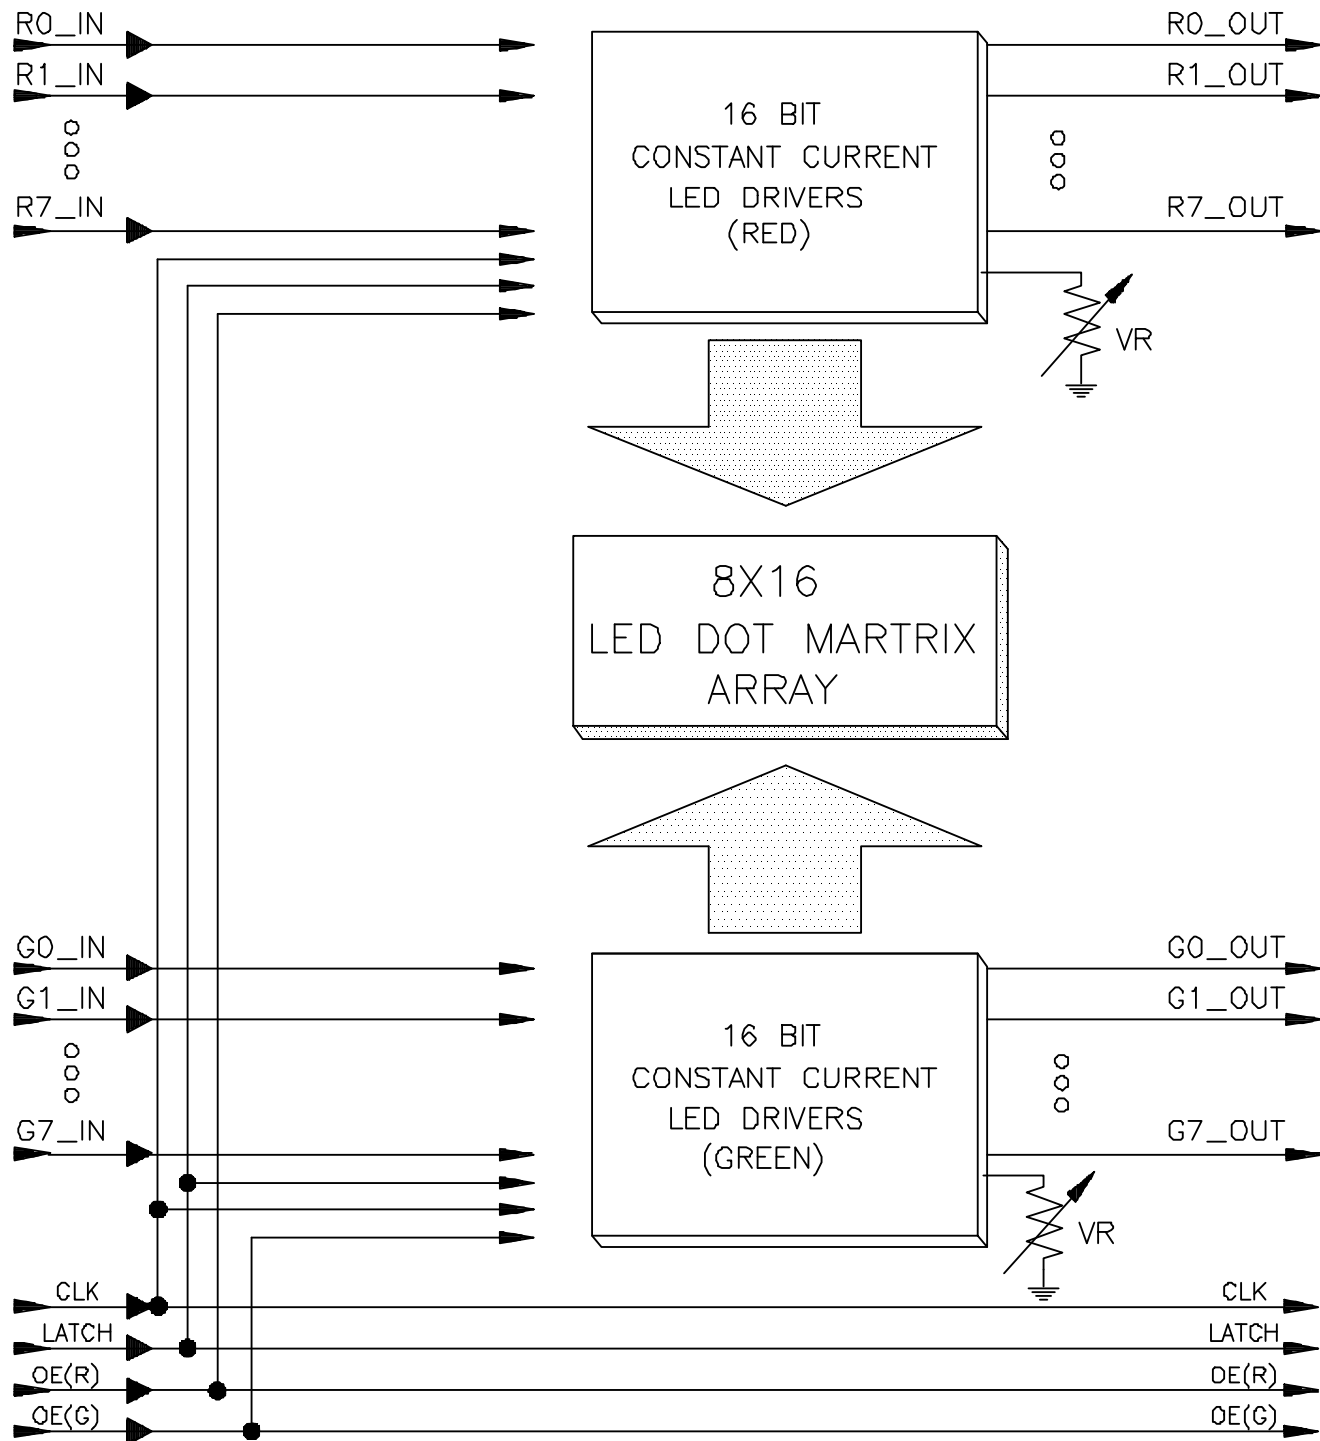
R0_IN
R1_IN
R7_IN

16 BIT
CONSTANT CURRENT
LED DRIVERS
(RED)

R0_OUT
R1_OUT
R7_OUT

VR

8X16
LED DOT MARTRIX
ARRAY

G0_IN
G1_IN
G7_IN

16 BIT
CONSTANT CURRENT
LED DRIVERS
(GREEN)

G0_OUT
G1_OUT
G7_OUT

VR

CLK
LATCH
OE(R)
OE(G)

CLK
LATCH
OE(R)
OE(G)